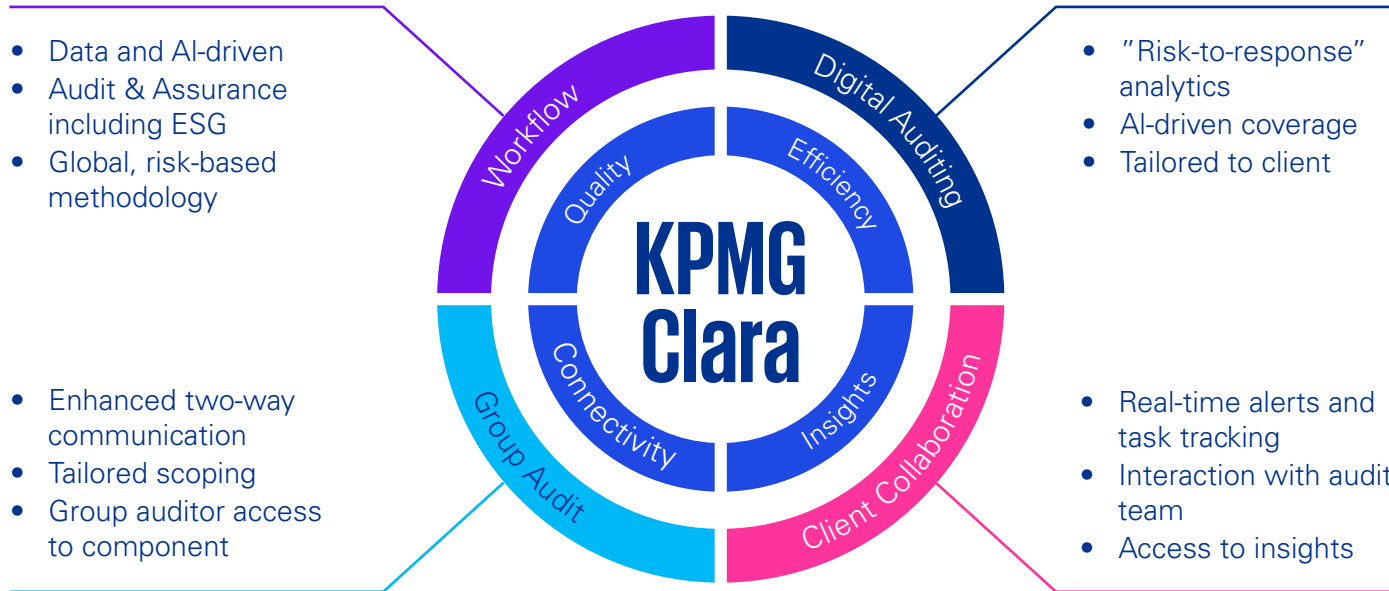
- Data and AI-driven
- Audit & Assurance including ESG
- Global, risk-based methodology

- "Risk-to-response" analytics
- AI-driven coverage
- Tailored to client

Workflow

Digital Auditing

Quality

Efficiency

KPMG Clara

Connectivity

Insights

Group Audit

Client Collaboration

- Enhanced two-way communication
- Tailored scoping
- Group auditor access to component

- Real-time alerts and task tracking
- Interaction with audit team
- Access to insights